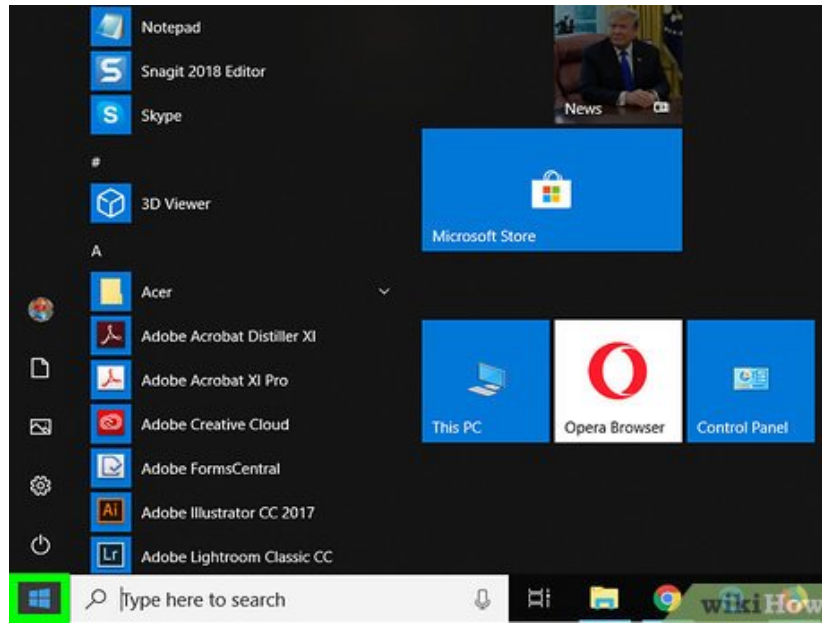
Notepad
Snagit 2018 Editor
Skype
#
3D Viewer
A
Acer
Adobe Acrobat Distiller XI
Adobe Acrobat XI Pro
Adobe Creative Cloud
Adobe FormsCentral
Adobe Illustrator CC 2017
Adobe Lightroom Classic CC

News
Microsoft Store
This PC
Opera Browser
Control Panel

Type here to search

wikiHow